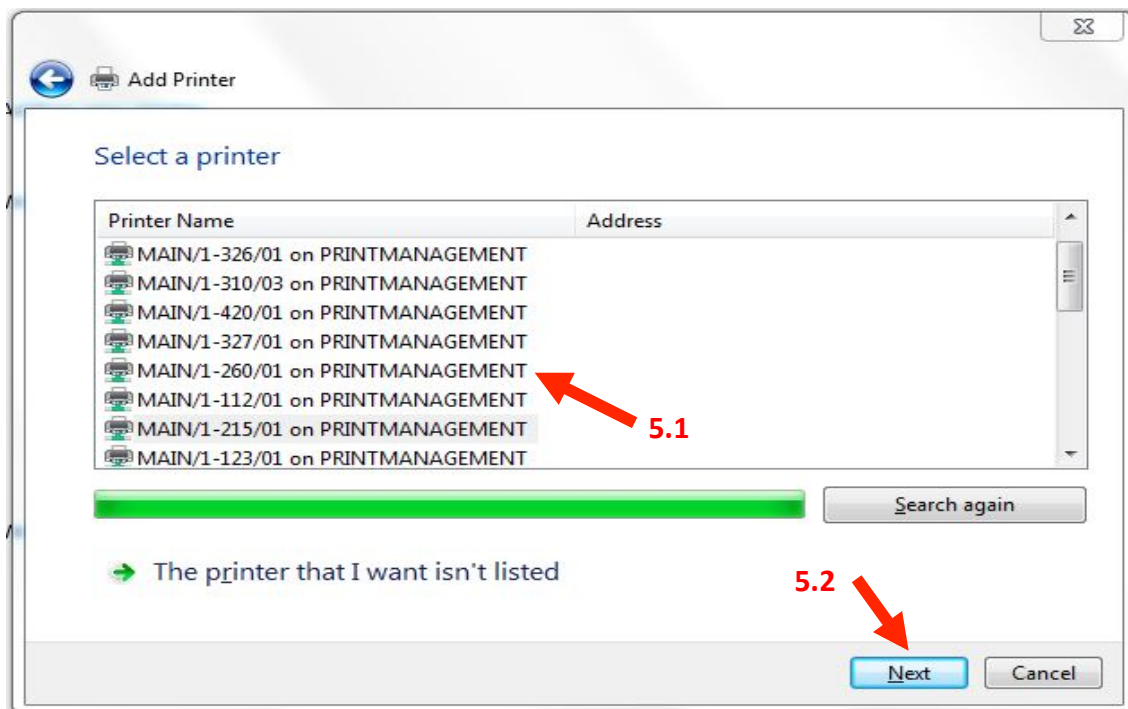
Add Printer

Select a printer

| Printer Name | Address |
|---|---|
| MAIN/1-326/01 on PRINTMANAGEMENT | |
| MAIN/1-310/03 on PRINTMANAGEMENT | |
| MAIN/1-420/01 on PRINTMANAGEMENT | |
| MAIN/1-327/01 on PRINTMANAGEMENT | |
| MAIN/1-260/01 on PRINTMANAGEMENT | |
| MAIN/1-112/01 on PRINTMANAGEMENT | |
| MAIN/1-215/01 on PRINTMANAGEMENT | |
| MAIN/1-123/01 on PRINTMANAGEMENT | |

5.1

Search again

The printer that I want isn't listed

5.2

Next Cancel